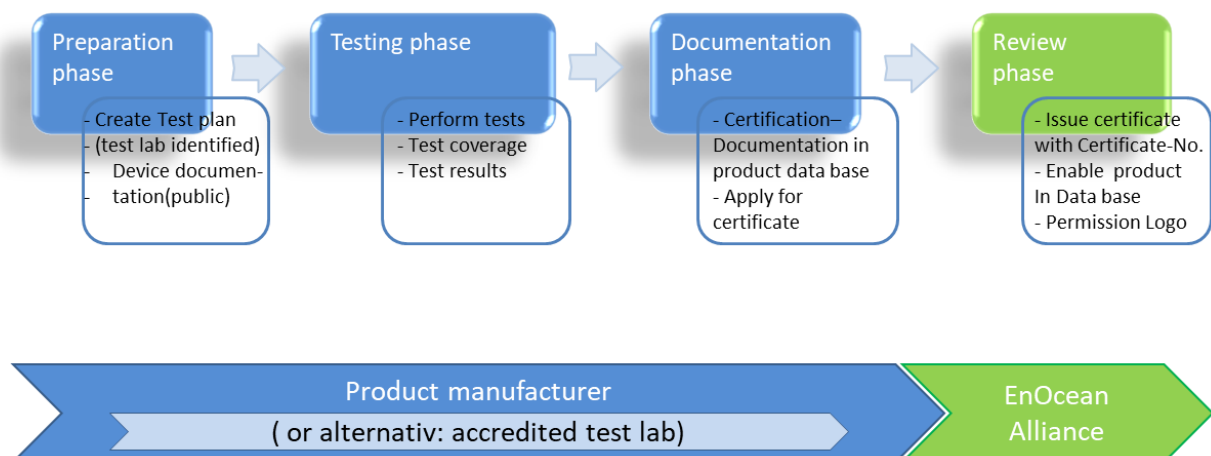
Preparation phase

- Create Test plan
- (test lab identified)
- Device documentation(public)

Testing phase

- Perform tests
- Test coverage
- Test results

Documentation phase

- Certification– Documentation in product data base
- Apply for certificate

Review phase

- Issue certificate with Certificate-No.
- Enable product In Data base
- Permission Logo

Product manufacturer

( or alternativ: accredited test lab)

EnOcean Alliance